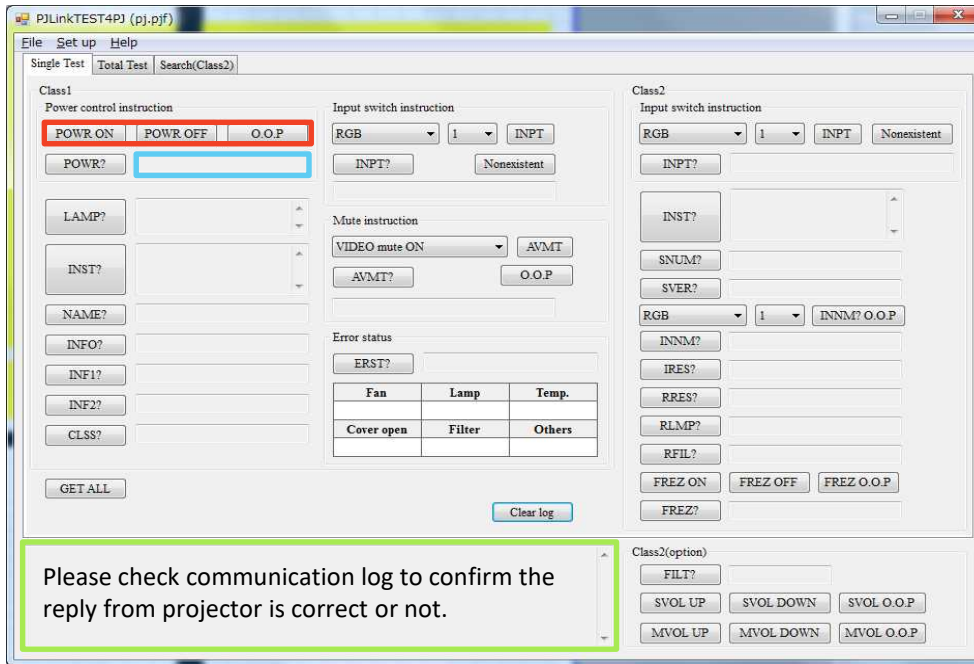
PJLinkTEST4PJ (pj.pjf)

File Set up Help

Single Test | Total Test | Search(Class2)

Class1

Power control instruction

POWR ON | POWR OFF | O.O.P

POWR?

LAMP?

INST?

NAME?

INFO?

INF1?

INF2?

CLSS?

GET ALL

Input switch instruction

RGB | 1 | INPT

INPT? | Nonexistent

Mute instruction

VIDEO mute ON | AVMT

AVMT? | O.O.P

Error status

ERST?

| Fan | Lamp | Temp. |
|---|---|---|
| | | |
| Cover open | Filter | Others |
| | | |

Clear log

Class2

Input switch instruction

RGB | 1 | INPT | Nonexistent

INPT?

INST?

SNUM?

SVER?

RGB | 1 | INNM? O.O.P

INNM?

IRES?

RRES?

RLMP?

RFIL?

FREZ ON | FREZ OFF | FREZ O.O.P

FREZ?

Please check communication log to confirm the reply from projector is correct or not.

Class2(option)

FILT?

SVOL UP | SVOL DOWN | SVOL O.O.P

MVOL UP | MVOL DOWN | MVOL O.O.P